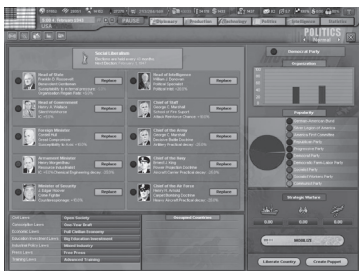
POLITICS

Diplomacy

Production

Technology

Politics

Intelligence

Statistics

USA

Social Liberalism

Democrat Party

Organization

Popularity

Head of State

Replace

Head of Government

Replace

Foreign Minister

Replace

Armament Minister

Replace

Minister of Security

Replace

Head of Intelligence

Replace

Chief of Staff

Replace

Chief of the Army

Replace

Chief of the Navy

Replace

Chief of the Air Force

Replace

Strategic Warfare

Open Society

One Year Draft

Full Civilian Economy

Big Education Investment

Mixed Economy

Free Press

Advanced Training

Liberate Country

Create Puppet